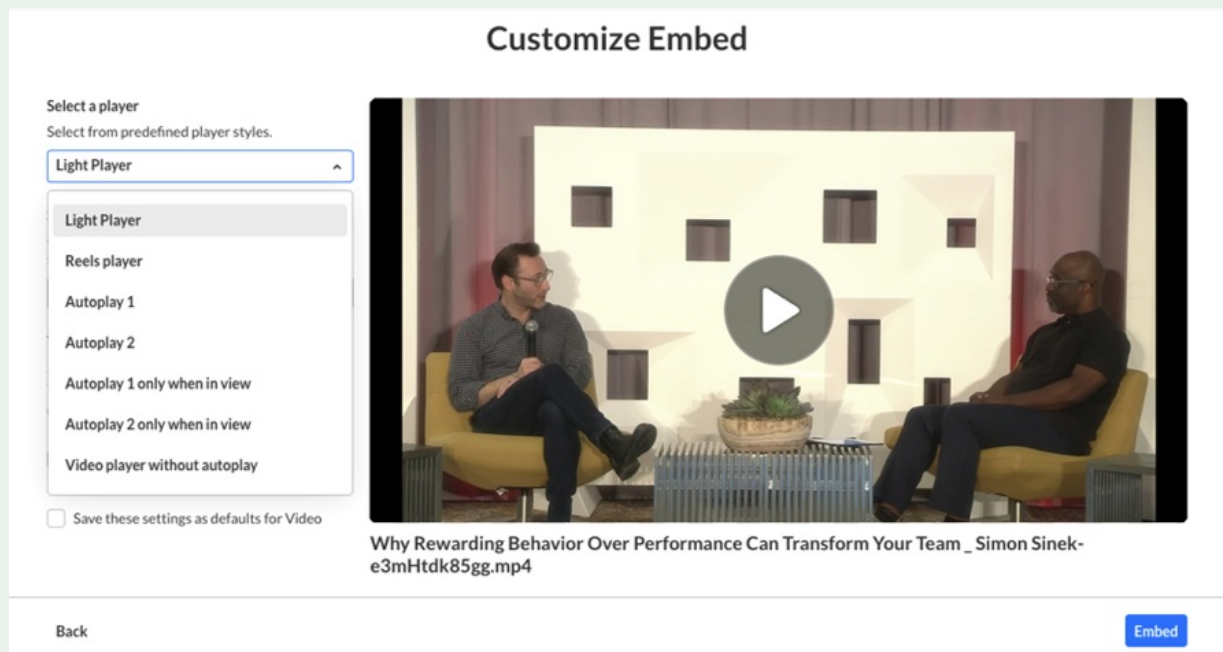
Customize Embed

Select a player
Select from predefined player styles.

Light Player

Light Player
Reels player
Autoplay 1
Autoplay 2
Autoplay 1 only when in view
Autoplay 2 only when in view
Video player without autoplay

Save these settings as defaults for Video

Why Rewarding Behavior Over Performance Can Transform Your Team _ Simon Sinek-e3mHtdk85gg.mp4

Back

Embed